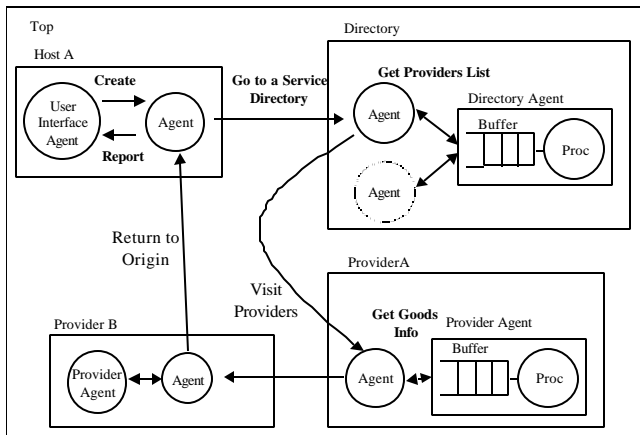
Top

Host A

Create

User Interface Agent

Agent

Report

Go to a Service Directory

Directory

Get Providers List

Agent

Directory Agent

Buffer

Proc

Agent

Return to Origin

Visit Providers

ProviderA

Get Goods Info

Provider Agent

Buffer

Proc

Agent

Provider B

Provider Agent

Agent